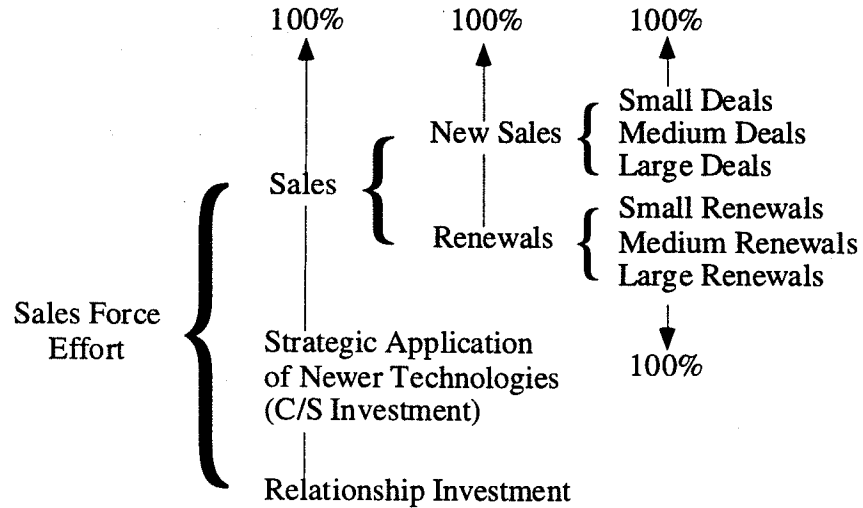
100%

100%

100%

Small Deals
Medium Deals
Large Deals

New Sales

Sales

Small Renewals
Medium Renewals
Large Renewals

Renewals

Sales Force Effort

100%

Strategic Application of Newer Technologies (C/S Investment)

Relationship Investment